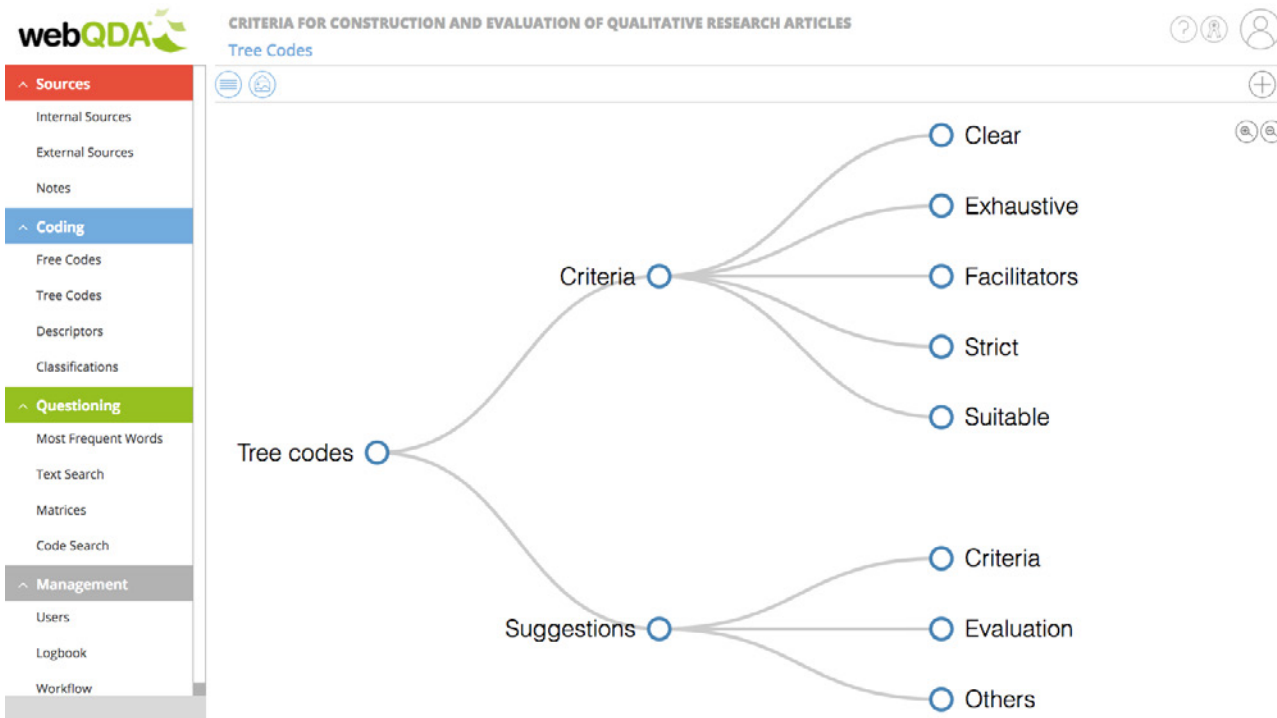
webQDA

CRITERIA FOR CONSTRUCTION AND EVALUATION OF QUALITATIVE RESEARCH ARTICLES
Tree Codes

Sources
Internal Sources
External Sources
Notes

Coding
Free Codes
Tree Codes
Descriptors
Classifications

Questioning
Most Frequent Words
Text Search
Matrices
Code Search

Management
Users
Logbook
Workflow

Tree codes
Criteria
Clear
Exhaustive
Facilitators
Strict
Suitable
Suggestions
Criteria
Evaluation
Others